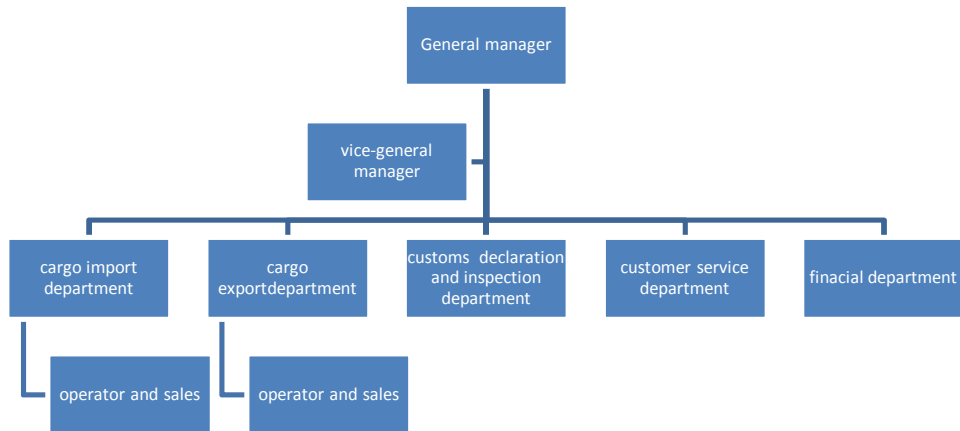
General manager

vice-general manager

cargo import department

cargo exportdepartment

customs declaration and inspection department

customer service department

finacial department

operator and sales

operator and sales